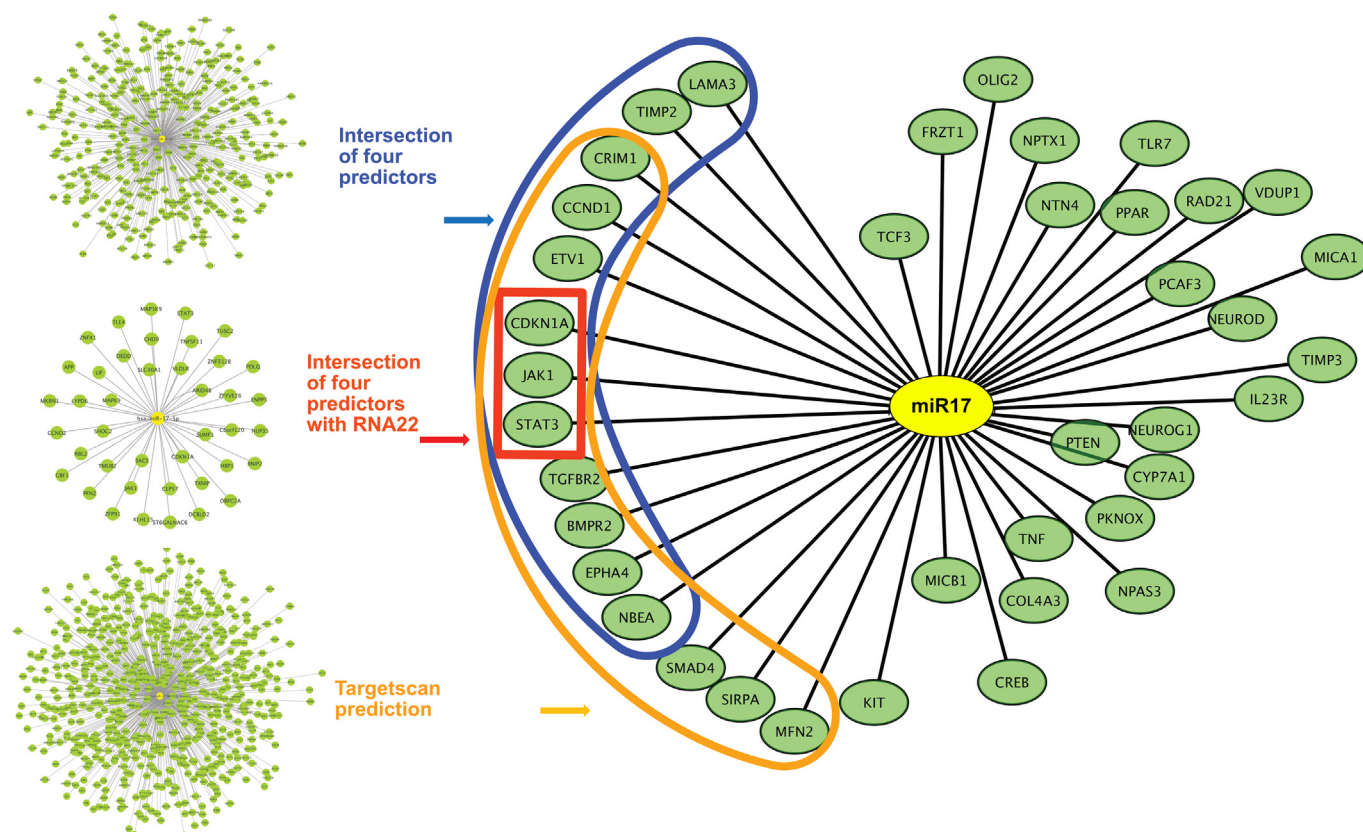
Intersection of four predictors

Intersection of four predictors with RNA22

Targetscan prediction

MAPK9
STAT3
TLE4
CHD9
TNFSF11
TUSC2
ZNF3
DDO
ZNF512B
SLC40A1
VLDLR
POLQ
APP
LIF
ARID4B
ZFYVE26
ENPP5
MKRN1
LYPD6
MAPK9
hsa-miR-17-5p
NUP35
CCND2
SHOC2
C5orf
SUNF1
RBL2
SAC3
CDKN1A
HBP1
RNF2
CBF1
TMUB2
RFN2
JAK1
CEP57
TXNIP
DBF2A
ZFP91
KLHL
ST6GALNAC6
DCBLD2

LAMA3
TIMP2
CRIM1
CCND1
ETV1
CDKN1A
JAK1
STAT3
TGFBR2
BMPR2
EPHA4
NBEA
SMAD4
SIRPA
MFN2
KIT
OLIG2
FRZT1
NPTX1
TLR7
NTN4
PPAR
RAD21
VDUP1
TCF3
MICA1
PCAF3
NEUROD
TIMP3
miR17
IL23R
NEUROG1
PTEN
CYP7A1
PKNOX
TNF
MICB1
COL4A3
NPAS3
CREB